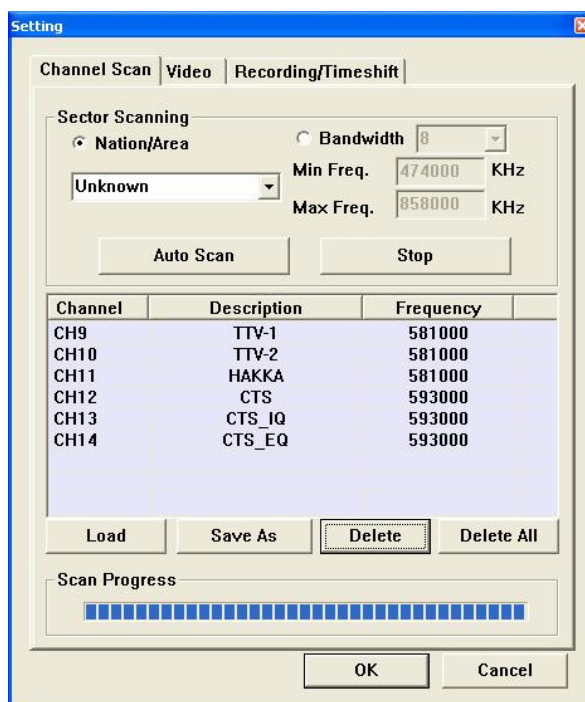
Setting

Channel Scan | Video | Recording/Timeshift

Sector Scanning
Nation/Area
Unknown
Bandwidth 8
Min Freq. 474000 KHz
Max Freq. 858000 KHz

Auto Scan
Stop

| Channel | Description | Frequency |
|---|---|---|
| CH9 | TTV-1 | 581000 |
| CH10 | TTV-2 | 581000 |
| CH11 | HAKKA | 581000 |
| CH12 | CTS | 593000 |
| CH13 | CTS_IQ | 593000 |
| CH14 | CTS_EQ | 593000 |

Load
Save As
Delete
Delete All

Scan Progress

OK
Cancel